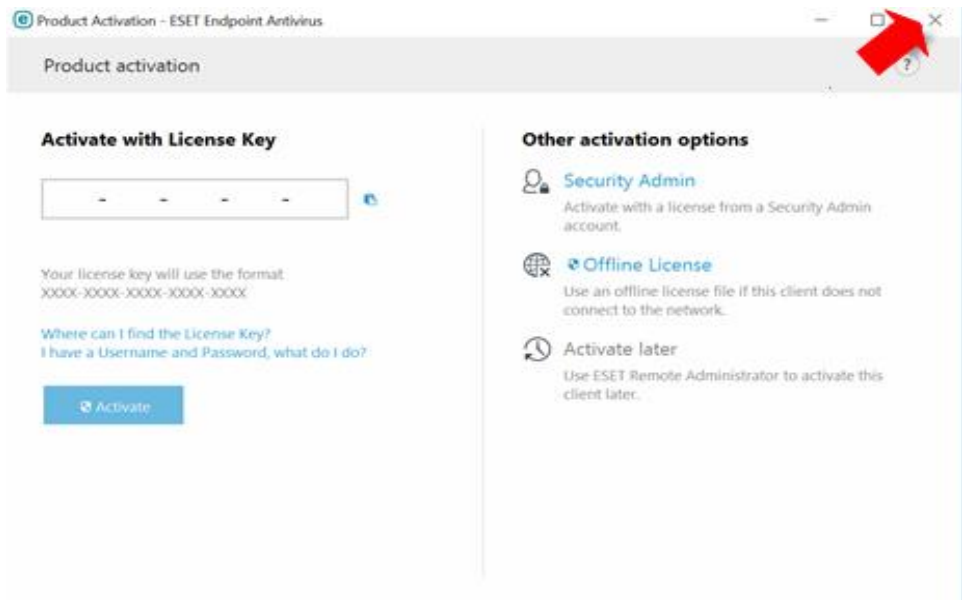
Product Activation - ESET Endpoint Antivirus

Product activation

?

Activate with License Key

- - - -

Your license key will use the format XXXX-XXXX-XXXX-XXXX-XXXX

Where can I find the License Key?
I have a Username and Password, what do I do?

Activate

Other activation options

Security Admin
Activate with a license from a Security Admin account.

Offline License
Use an offline license file if this client does not connect to the network.

Activate later
Use ESET Remote Administrator to activate this client later.